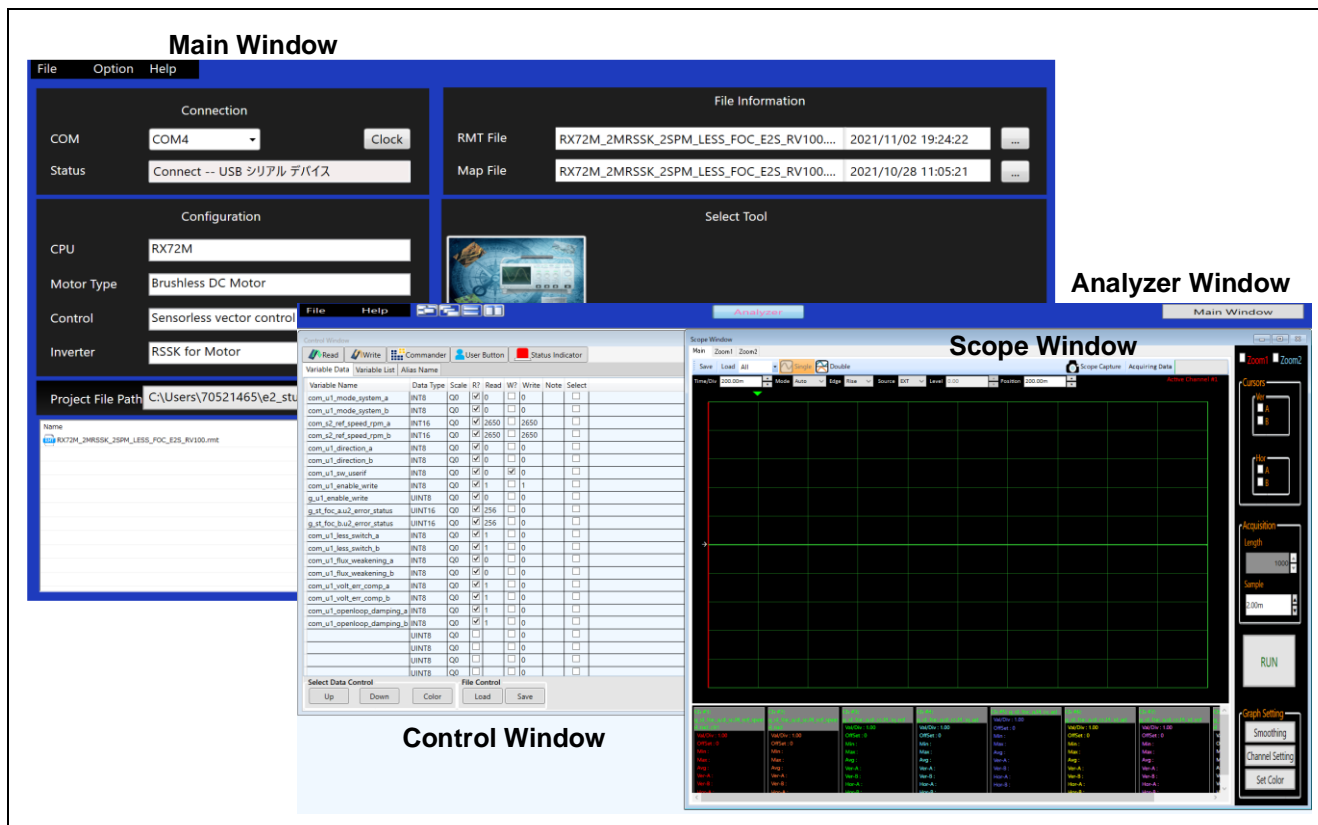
Main Window

File Option Help

Connection

COM COM4 Clock

Status Connect -- USB シリアル デバイス

File Information

RMT File RX72M_2MRSSK_2SPM_LESS_FOC_E2S_RV100.... 2021/11/02 19:24:22 ...

Map File RX72M_2MRSSK_2SPM_LESS_FOC_E2S_RV100.... 2021/10/28 11:05:21 ...

Configuration

CPU RX72M

Motor Type Brushless DC Motor

Control Sensorless vector control

Inverter RSSK for Motor

Select Tool

Project File Path C:\Users\70521465\e2_stu

Name
RX72M_2MRSSK_2SPM_LESS_FOC_E2S_RV100.rmt

Analyzer Window

File Help Analyzer Main Window

Control Window

Read Write Commander User Button Status Indicator

Variable Data Variable List Alias Name

| Variable Name | Data Type | Scale | R? | Read | W? | Write | Note | Select |
|---|---|---|---|---|---|---|---|---|
| com_u1_mode_system_a | INT8 | Q0 | ☑ | 0 | ☐ | 0 | | ☐ |
| com_u1_mode_system_b | INT8 | Q0 | ☑ | 0 | ☐ | 0 | | ☐ |
| com_s2_ref_speed_rpm_a | INT16 | Q0 | ☑ | 2650 | ☐ | 2650 | | ☐ |
| com_s2_ref_speed_rpm_b | INT16 | Q0 | ☑ | 2650 | ☐ | 2650 | | ☐ |
| com_u1_direction_a | INT8 | Q0 | ☑ | 0 | ☐ | 0 | | ☐ |
| com_u1_direction_b | INT8 | Q0 | ☑ | 0 | ☐ | 0 | | ☐ |
| com_u1_sw_userif | INT8 | Q0 | ☑ | 0 | ☑ | 0 | | ☐ |
| com_u1_enable_write | INT8 | Q0 | ☑ | 1 | ☐ | 1 | | ☐ |
| g_u1_enable_write | UINT8 | Q0 | ☑ | 0 | ☐ | 0 | | ☐ |
| g_st_foc_a.u2_error_status | UINT16 | Q0 | ☑ | 256 | ☐ | 0 | | ☐ |
| g_st_foc_b.u2_error_status | UINT16 | Q0 | ☑ | 256 | ☐ | 0 | | ☐ |
| com_u1_less_switch_a | INT8 | Q0 | ☑ | 1 | ☐ | 0 | | ☐ |
| com_u1_less_switch_b | INT8 | Q0 | ☑ | 1 | ☐ | 0 | | ☐ |
| com_u1_flux_weakening_a | INT8 | Q0 | ☑ | 0 | ☐ | 0 | | ☐ |
| com_u1_flux_weakening_b | INT8 | Q0 | ☑ | 0 | ☐ | 0 | | ☐ |
| com_u1_volt_err_comp_a | INT8 | Q0 | ☑ | 1 | ☐ | 0 | | ☐ |
| com_u1_volt_err_comp_b | INT8 | Q0 | ☑ | 1 | ☐ | 0 | | ☐ |
| com_u1_openloop_damping_a | INT8 | Q0 | ☑ | 1 | ☐ | 0 | | ☐ |
| com_u1_openloop_damping_b | INT8 | Q0 | ☑ | 1 | ☐ | 0 | | ☐ |
| | UINT8 | Q0 | ☐ | | ☐ | 0 | | ☐ |
| | UINT8 | Q0 | ☐ | | ☐ | 0 | | ☐ |
| | UINT8 | Q0 | ☐ | | ☐ | 0 | | ☐ |
| | UINT8 | Q0 | ☐ | | ☐ | 0 | | ☐ |

Select Data Control
Up Down Color

File Control
Load Save

Control Window

Scope Window

Scope Window

Main Zoom1 Zoom2

Save Load All Single Double Scope Capture Acquiring Data

Time/Div 200.00m Mode Auto Edge Rise Source EXT Level 0.00 Position 200.00m Active Channel [4]

Zoom1 Zoom2

Cursors
Ver A B
Hor A B

Acquisition
Length 1000
Sample 2.00m

RUN

Graph Setting
Smoothing
Channel Setting
Set Color

Val/Div : 1.00
OffSet : 0
Min :
Max :
Avg :
Ver-A :
Ver-B :
Hor-A :